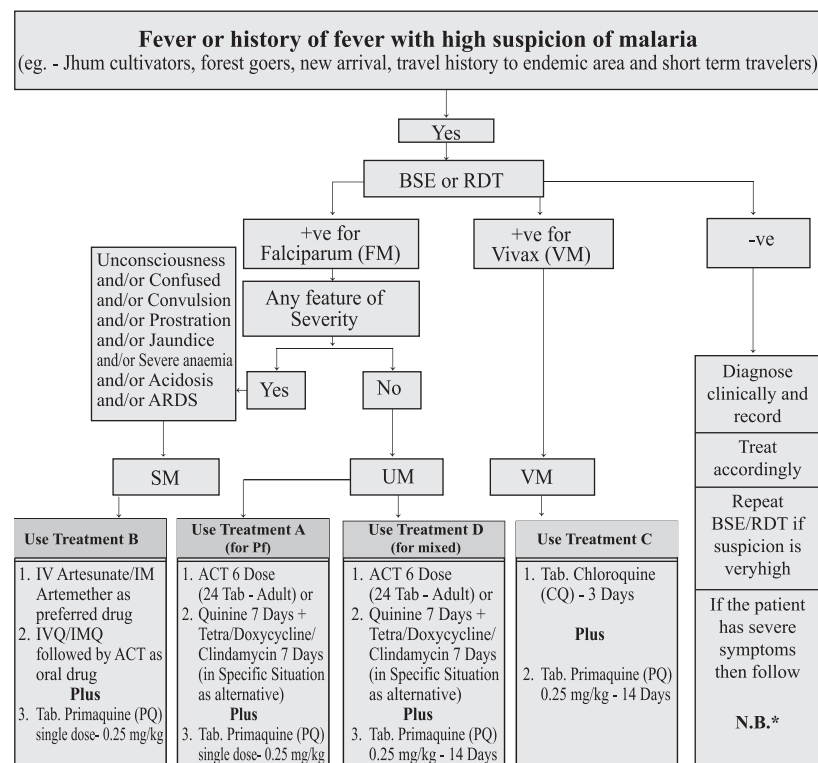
Fever or history of fever with high suspicion of malaria

(eg. - Jhum cultivators, forest goers, new arrival, travel history to endemic area and short term travelers)

Yes

BSE or RDT

+ve for Falciparum (FM)

+ve for Vivax (VM)

-ve

Unconsciousness and/or Confused and/or Convulsion and/or Prostration and/or Jaundice and/or Severe anaemia and/or Acidosis and/or ARDS

Any feature of Severity

Yes

No

Diagnose clinically and record

Treat accordingly

Repeat BSE/RDT if suspicion is veryhigh

If the patient has severe symptoms then follow

N.B.*

SM

UM

VM

Use Treatment B

1. IV Artesunate/IM Artemether as preferred drug
2. IVQ/IMQ followed by ACT as oral drug

Plus

3. Tab. Primaquine (PQ) single dose- 0.25 mg/kg

Use Treatment A (for Pf)

1. ACT 6 Dose (24 Tab - Adult) or
2. Quinine 7 Days + Tetra/Doxycycline/ Clindamycin 7 Days (in Specific Situation as alternative)

Plus

3. Tab. Primaquine (PQ) single dose- 0.25 mg/kg

Use Treatment D (for mixed)

1. ACT 6 Dose (24 Tab - Adult) or
2. Quinine 7 Days + Tetra/Doxycycline/ Clindamycin 7 Days (in Specific Situation as alternative)

Plus

3. Tab. Primaquine (PQ) 0.25 mg/kg - 14 Days

Use Treatment C

1. Tab. Chloroquine (CQ) - 3 Days

Plus

2. Tab. Primaquine (PQ) 0.25 mg/kg - 14 Days